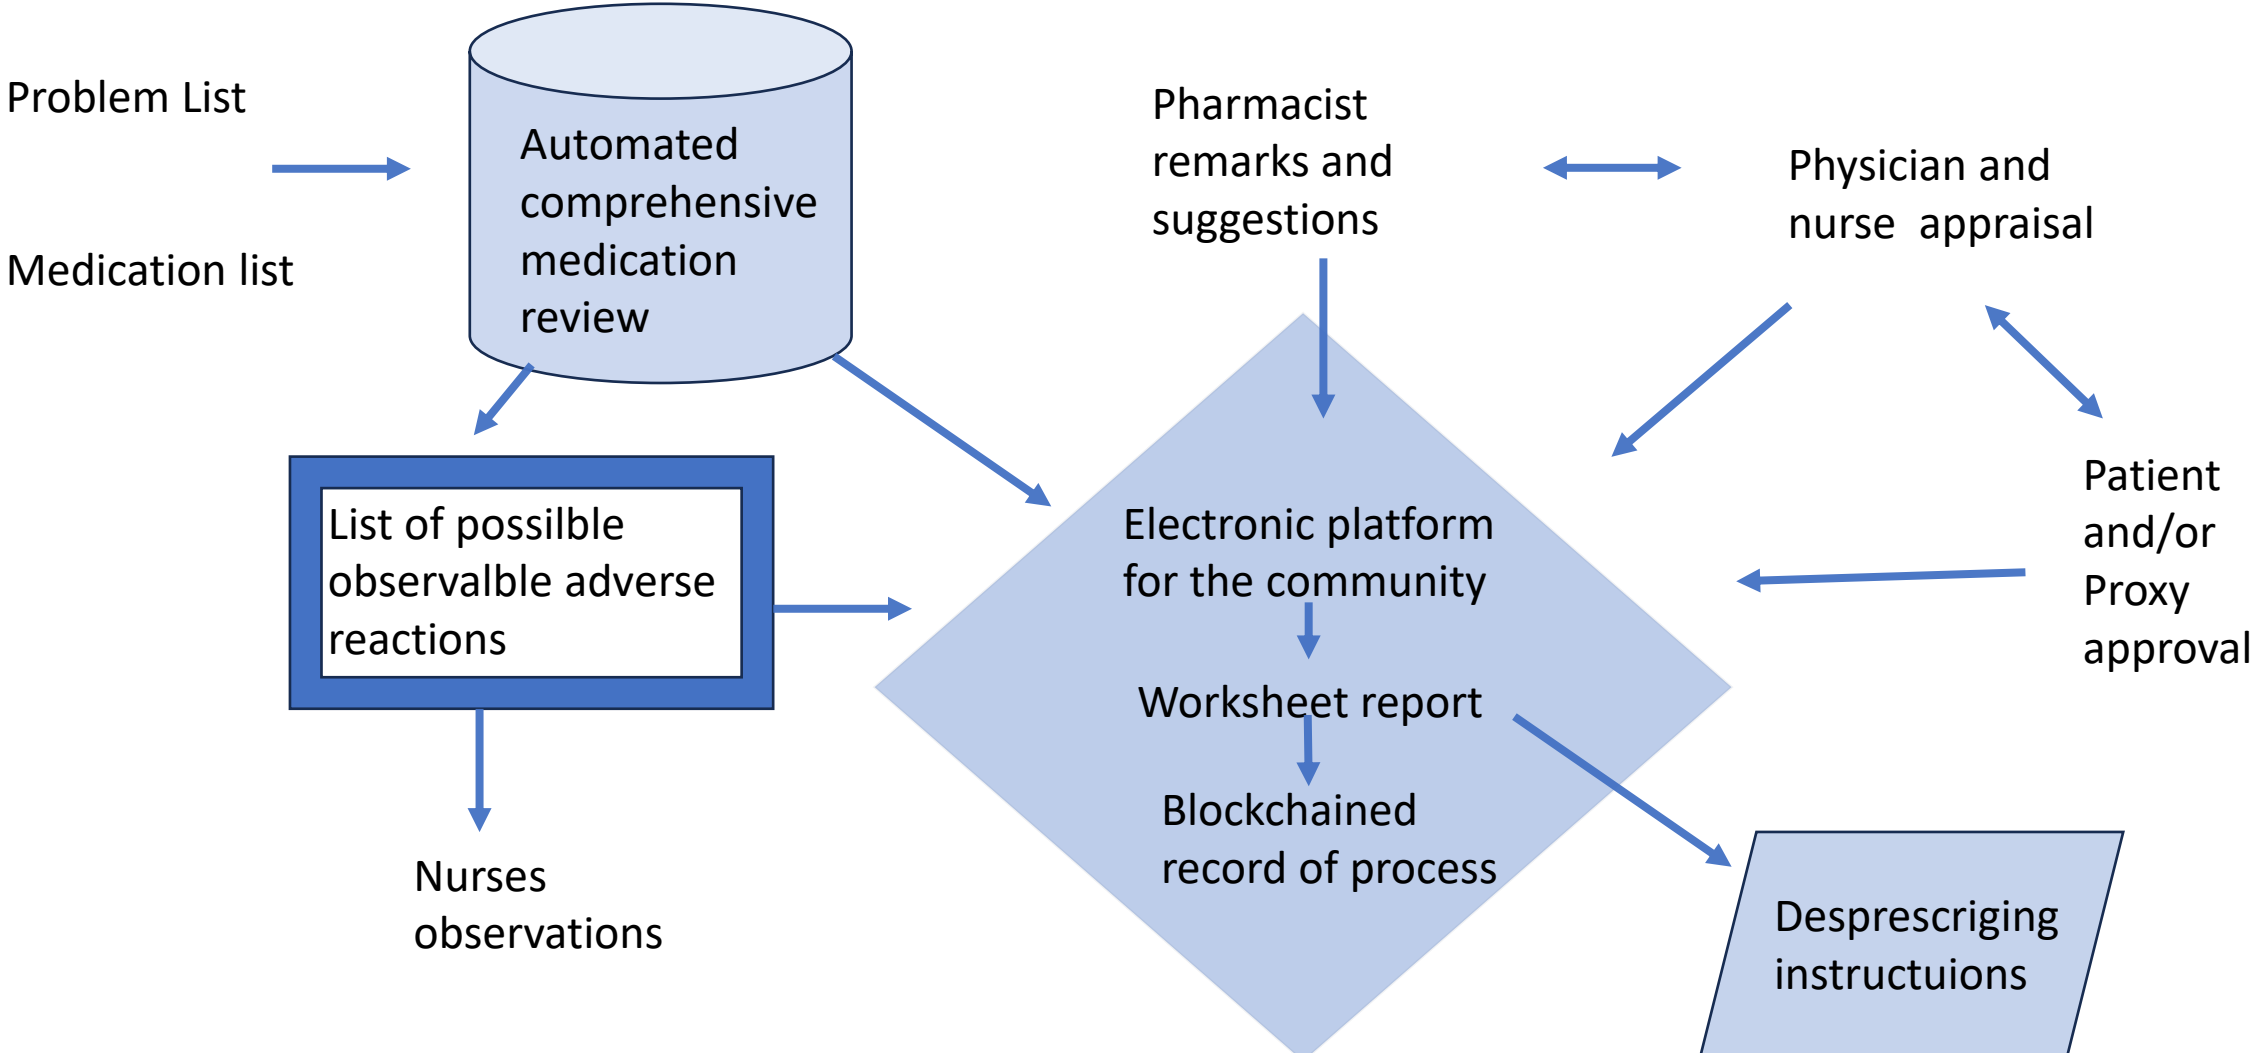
Problem List

Medication list

Automated comprehensive medication review

Pharmacist remarks and suggestions

Physician and nurse appraisal

List of possilble observalble adverse reactions

Patient and/or Proxy approval

Electronic platform for the community

Worksheet report

Blockchained record of process

Nurses observations

Desprescriging instructuions